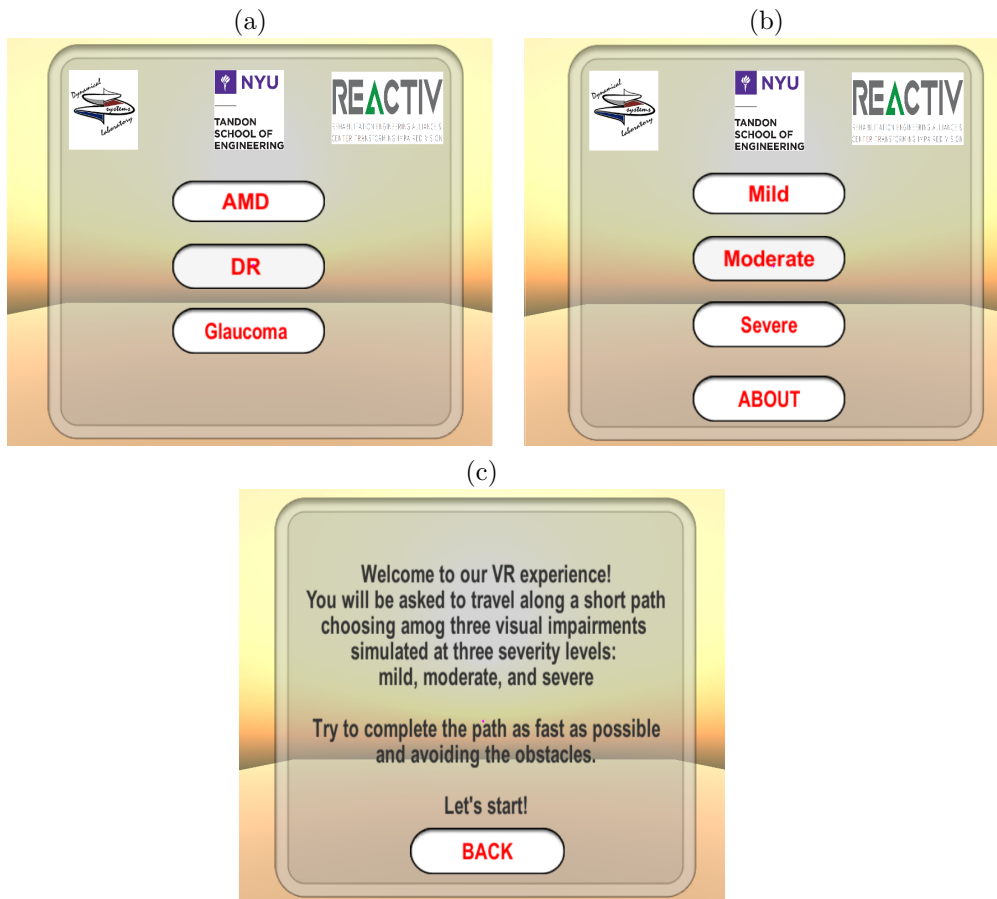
(a)

Dynamical systems laboratory

NYU
TANDON SCHOOL OF ENGINEERING

REACTIV
REHABILITATION ENGINEERING ALLIANCE & CENTER TRANSFORMING LOW VISION

AMD

DR

Glaucoma

(b)

Dynamical systems laboratory

NYU
TANDON SCHOOL OF ENGINEERING

REACTIV
REHABILITATION ENGINEERING ALLIANCE & CENTER TRANSFORMING LOW VISION

Mild

Moderate

Severe

ABOUT

(c)

Welcome to our VR experience!
You will be asked to travel along a short path choosing amog three visual impairments simulated at three severity levels: mild, moderate, and severe

Try to complete the path as fast as possible and avoiding the obstacles.

Let's start!

BACK